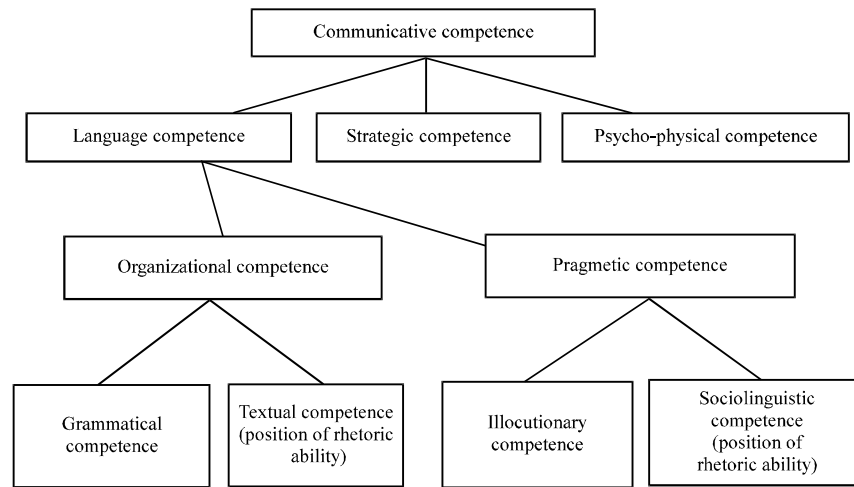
Communicative competence

Language competence

Strategic competence

Psycho-physical competence

Organizational competence

Pragmetic competence

Grammatical competence

Textual competence (position of rhetoric ability)

Illocutionary competence

Sociolinguistic competence (position of rhetoric ability)